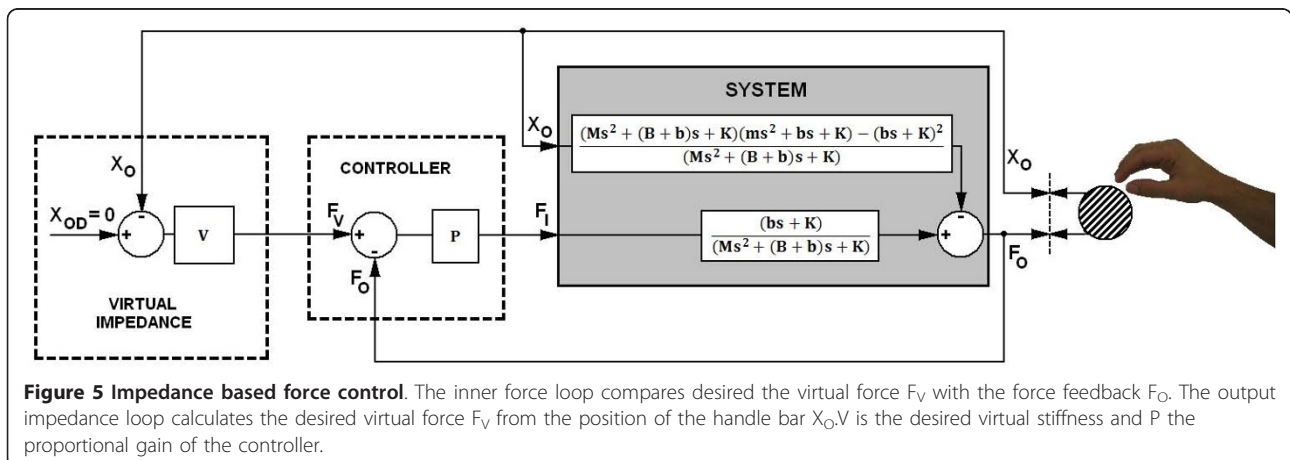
SYSTEM

$X_O$

$\frac{(Ms^2 + (B+b)s + K)(ms^2 + bs + K) - (bs + K)^2}{(Ms^2 + (B+b)s + K)}$

$X_O$

CONTROLLER

$X_O$

$X_{OD} = 0$

+

-

V

$F_V$

+

-

P

$F_I$

$\frac{(bs + K)}{(Ms^2 + (B+b)s + K)}$

+

-

$F_O$

$F_O$

VIRTUAL IMPEDANCE

**Figure 5 Impedance based force control**. The inner force loop compares desired the virtual force $F_V$ with the force feedback $F_O$. The output impedance loop calculates the desired virtual force $F_V$ from the position of the handle bar $X_O$.V is the desired virtual stiffness and P the proportional gain of the controller.